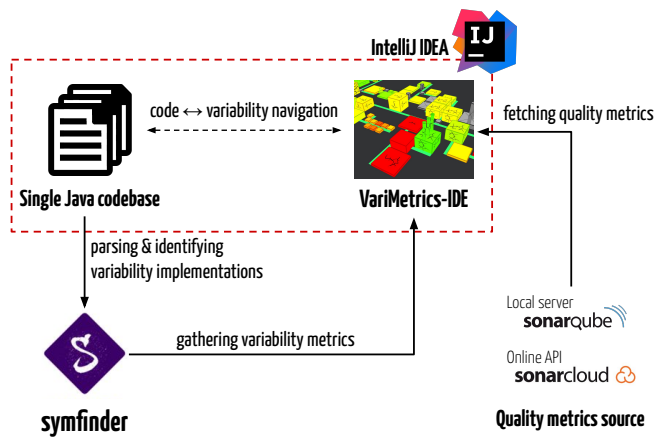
IntelliJ IDEA

IJ

code ↔ variability navigation

fetching quality metrics

Single Java codebase

VariMetrics-IDE

parsing & identifying variability implementations

Local server
sonarqube

Online API
sonarcloud

gathering variability metrics

S

symfinder

Quality metrics source